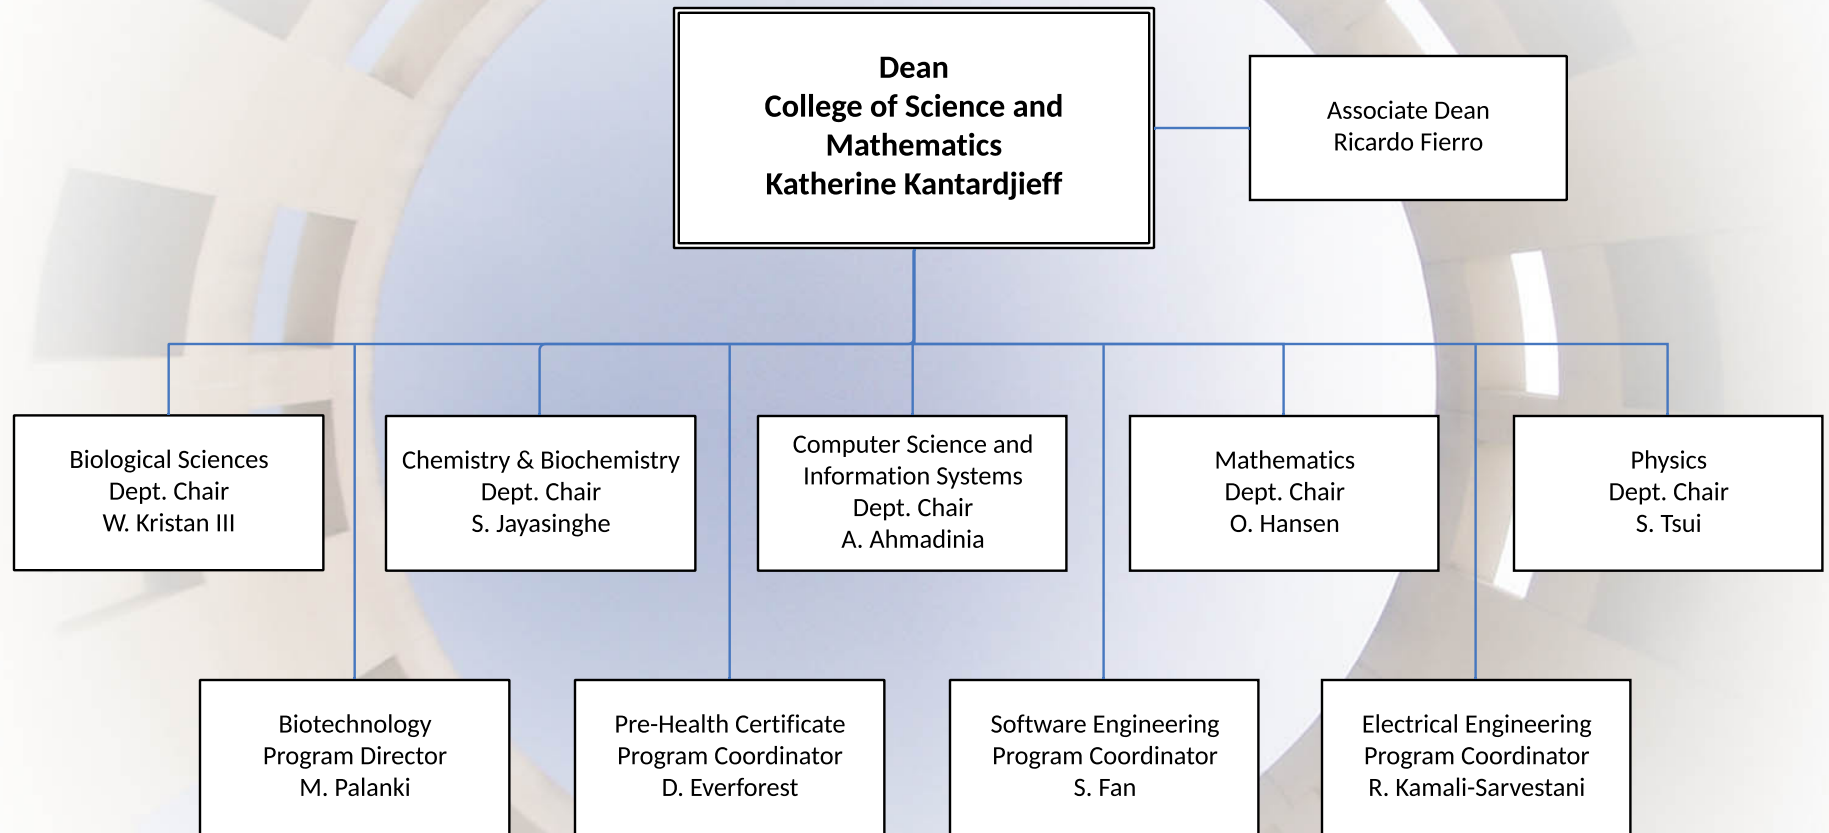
Dean
College of Science and Mathematics
Katherine Kantardjieff

Associate Dean
Ricardo Fierro

Biological Sciences
Dept. Chair
W. Kristan III

Chemistry & Biochemistry
Dept. Chair
S. Jayasinghe

Computer Science and Information Systems
Dept. Chair
A. Ahmadinia

Mathematics
Dept. Chair
O. Hansen

Physics
Dept. Chair
S. Tsui

Biotechnology
Program Director
M. Palanki

Pre-Health Certificate
Program Coordinator
D. Everforest

Software Engineering
Program Coordinator
S. Fan

Electrical Engineering
Program Coordinator
R. Kamali-Sarvestani